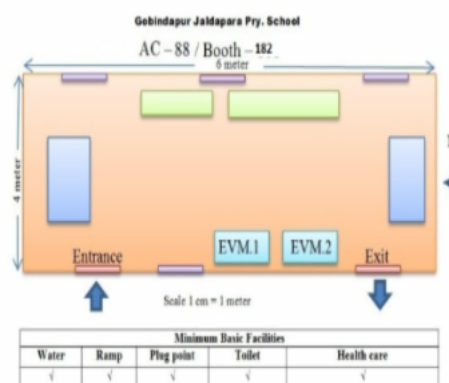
Gobindapur Jaldapara Pry. School

AC – 88 / Booth – 182

6 meter

4 meter

Entrance

EVM.1

EVM.2

Exit

Scale 1 cm = 1 meter

| Minimum Basic Facilities | | | | |
|---|---|---|---|---|
| Water | Ramp | Plug point | Toilet | Health care |
| √ | √ | √ | √ | √ |